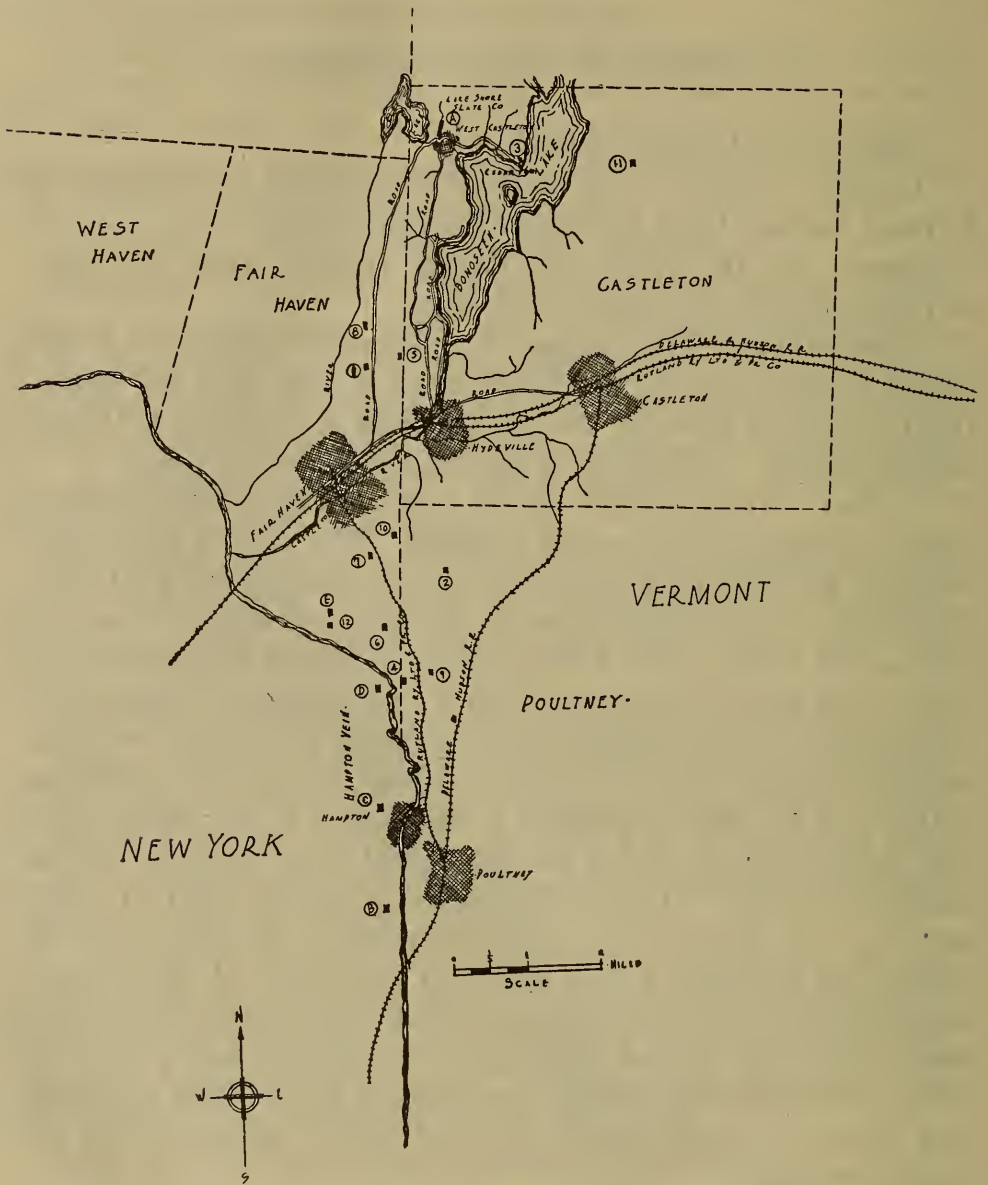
LAKE SHORE SLATE CO.

Ⓐ

WEST CASTLETON

③

⑪

CODDING

BOMOSEEN LAKE

WEST HAVEN

FAIR HAVEN

CASTLETON

ROAD

RIVER

⑧

④

⑤

ROAD

DELAWARE & HUDSON R.R.

RUTLAND RY. L&P Co.

CASTLETON

HYDEVILLE

FAIR HAVEN

⑩

⑦

②

VERMONT

Ⓔ

⑫

⑥

Ⓓ

Ⓐ

①

POULTNEY

HAMPTON VEIN

RUTLAND RY. L&P Co.

DELAWARE & HUDSON R.R.

Ⓒ

HAMPTON

NEW YORK

POULTNEY

Ⓑ

0 1 2 MILES

SCALE

N

W

E

S